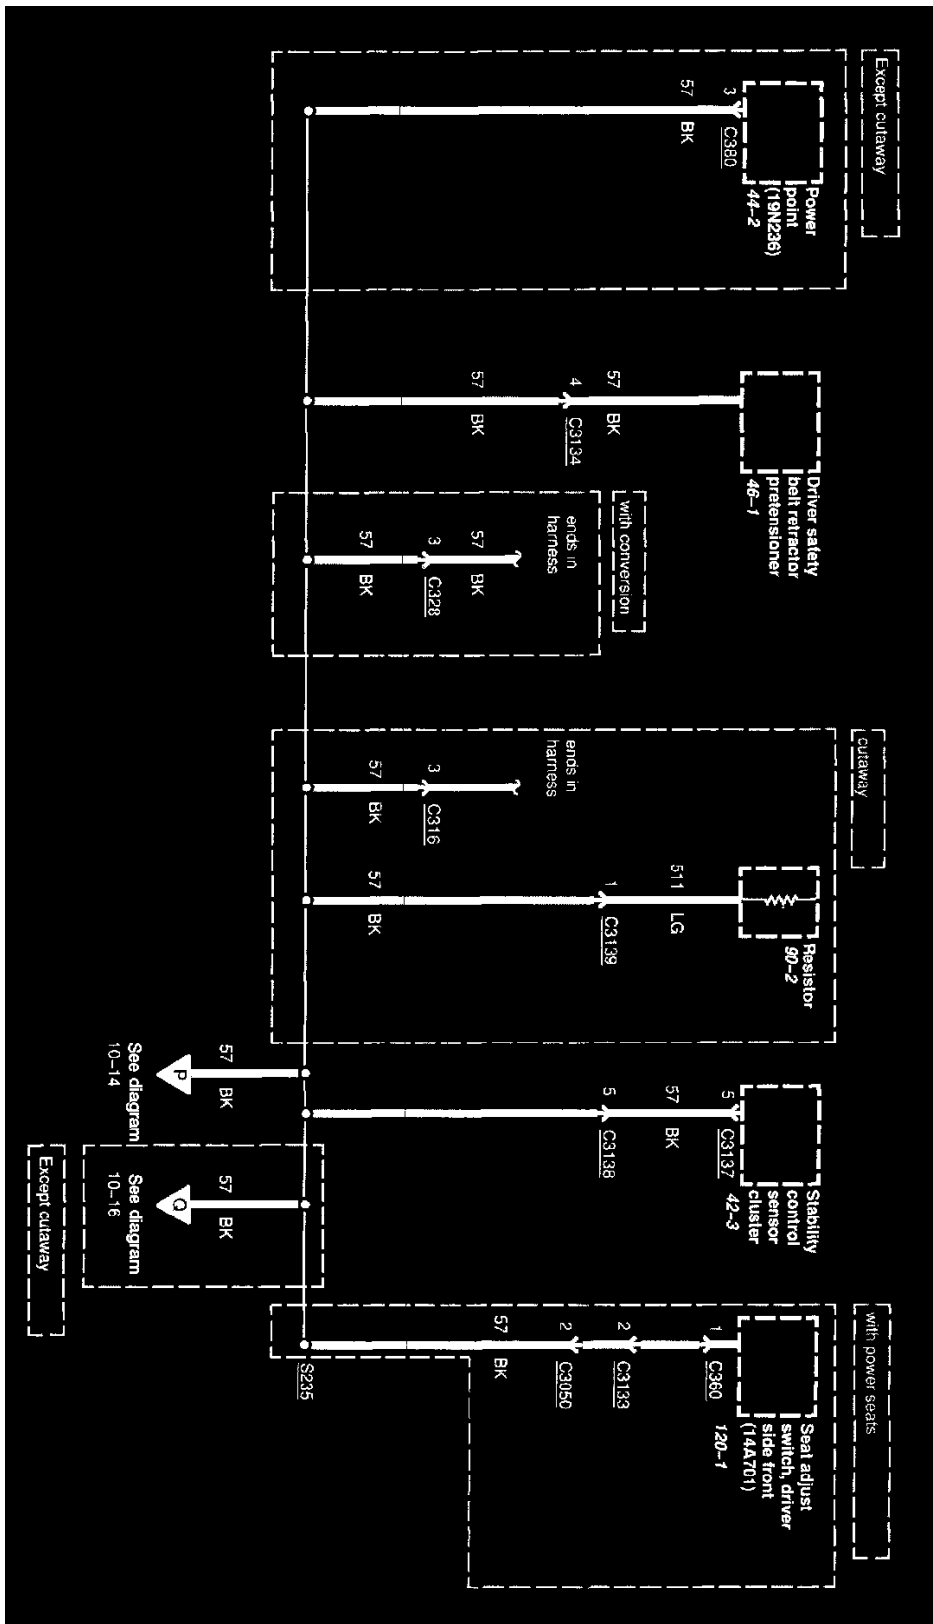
Except cutaway

Power point (19N236) 44-2

3 C380

57 BK

Driver safety belt retractor pretensioner 46-1

57 BK

4 C3134

57 BK

with conversion

ends in harness

57 BK

3 C328

57 BK

cutaway

ends in harness

3 C316

57 BK

Resistor 90-2

511 LG

1 C3139

57 BK

57 BK

P

See diagram 10-14

Stability control sensor cluster 42-3

5 C3137

57 BK

5 C3138

57 BK

Q

See diagram 10-16

Except cutaway

with power seats

Seat adjust switch, driver side front (14A701) 120-1

1 C360

2 C3133

2 C3050

57 BK

S235